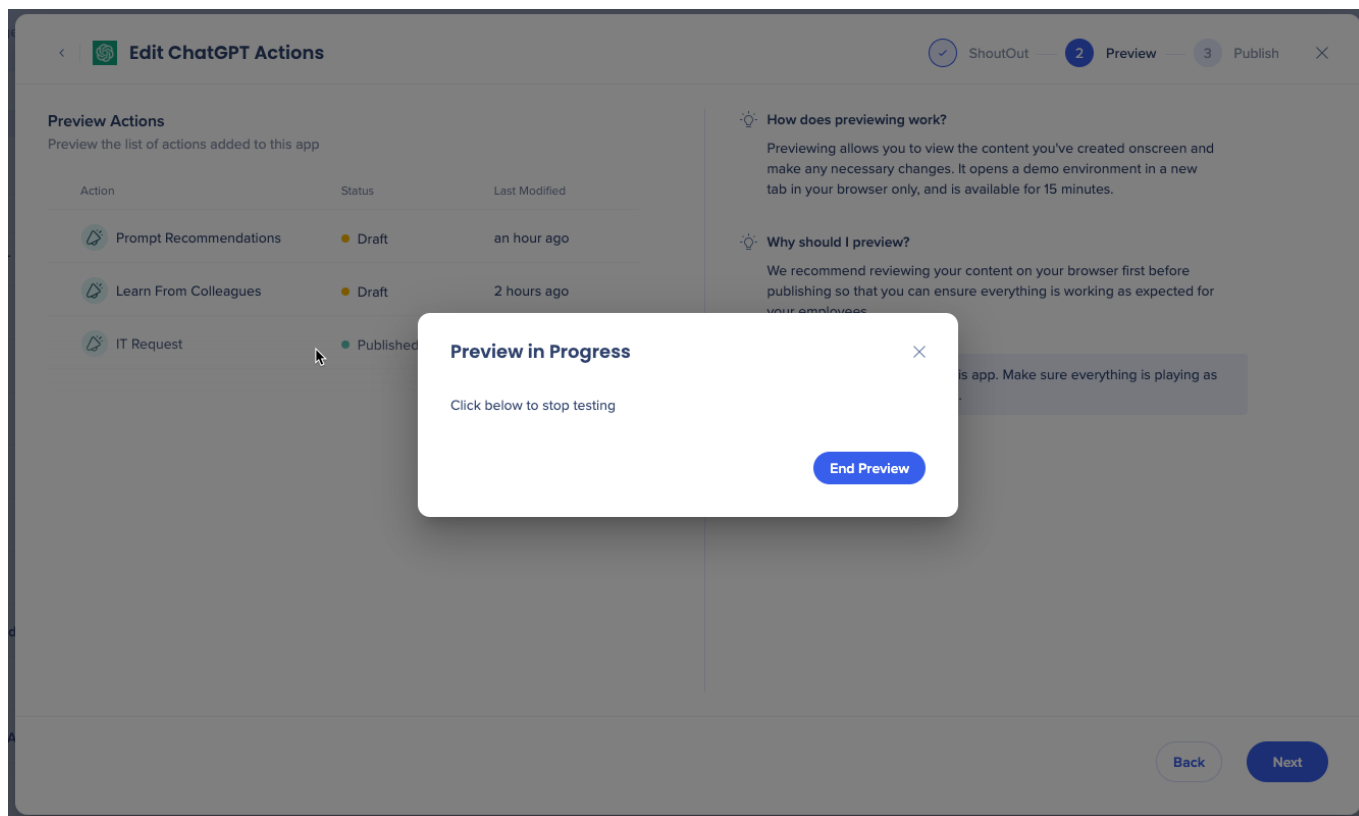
Edit ChatGPT Actions

ShoutOut 2 Preview 3 Publish

Preview Actions
Preview the list of actions added to this app

| Action | Status | Last Modified |
|---|---|---|
| Prompt Recommendations | Draft | an hour ago |
| Learn From Colleagues | Draft | 2 hours ago |
| IT Request | Published | |

How does previewing work?
Previewing allows you to view the content you've created onscreen and make any necessary changes. It opens a demo environment in a new tab in your browser only, and is available for 15 minutes.

Why should I preview?
We recommend reviewing your content on your browser first before publishing so that you can ensure everything is working as expected for your employees.

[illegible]is app. Make sure everything is playing as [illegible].

Preview in Progress

Click below to stop testing

End Preview

Back Next